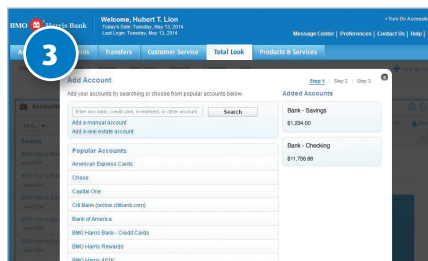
BMO Harris Bank

Welcome, Hubert T. Lion
Today's Date: Tuesday, May 13, 2014
Last Login: Tuesday, May 13, 2014

Message Center | Preferences | Contact Us | Help |

3

Transfers
Customer Service
Total Look
Products & Services

Add Account

Step 1 | Step 2 | Step 3

Add your accounts by searching or choose from popular accounts below.

Enter any bank, credit card, investment, or other account

Search

Add a manual account
Add a real estate account

Added Accounts

Bank - Savings
$1,234.00

Bank - Checking
$11,756.88

Popular Accounts

American Express Cards
Chase
Capital One
Citi Bank (online.citibank.com)
Bank of America
BMO Harris Bank - Credit Cards
BMO Harris Rewards
BMO Harris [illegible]